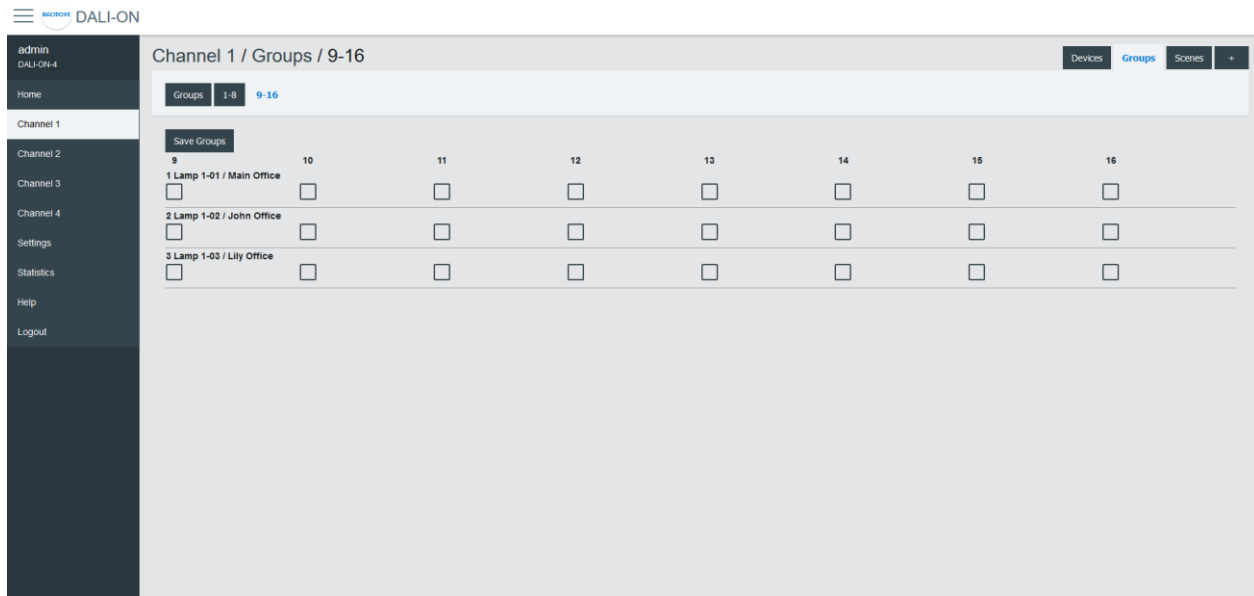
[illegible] DALI-ON

admin
DALI-ON-4

Home
Channel 1
Channel 2
Channel 3
Channel 4
Settings
Statistics
Help
Logout

Channel 1 / Groups / 9-16

Devices Groups Scenes +

Groups 1-8 9-16

Save Groups

9 10 11 12 13 14 15 16
1 Lamp 1-01 / Main Office
2 Lamp 1-02 / John Office
3 Lamp 1-03 / Lily Office